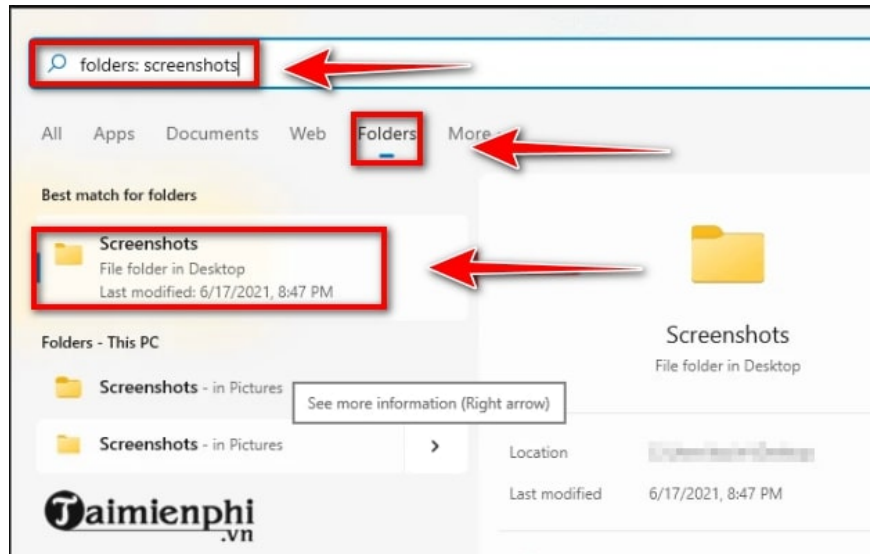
folders: screenshots

All Apps Documents Web Folders More

Best match for folders

Screenshots
File folder in Desktop
Last modified: 6/17/2021, 8:47 PM

Folders - This PC

Screenshots - in Pictures

Screenshots - in Pictures

See more information (Right arrow)

Screenshots
File folder in Desktop

Location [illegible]

Last modified 6/17/2021, 8:47 PM

Taimienphi
.vn